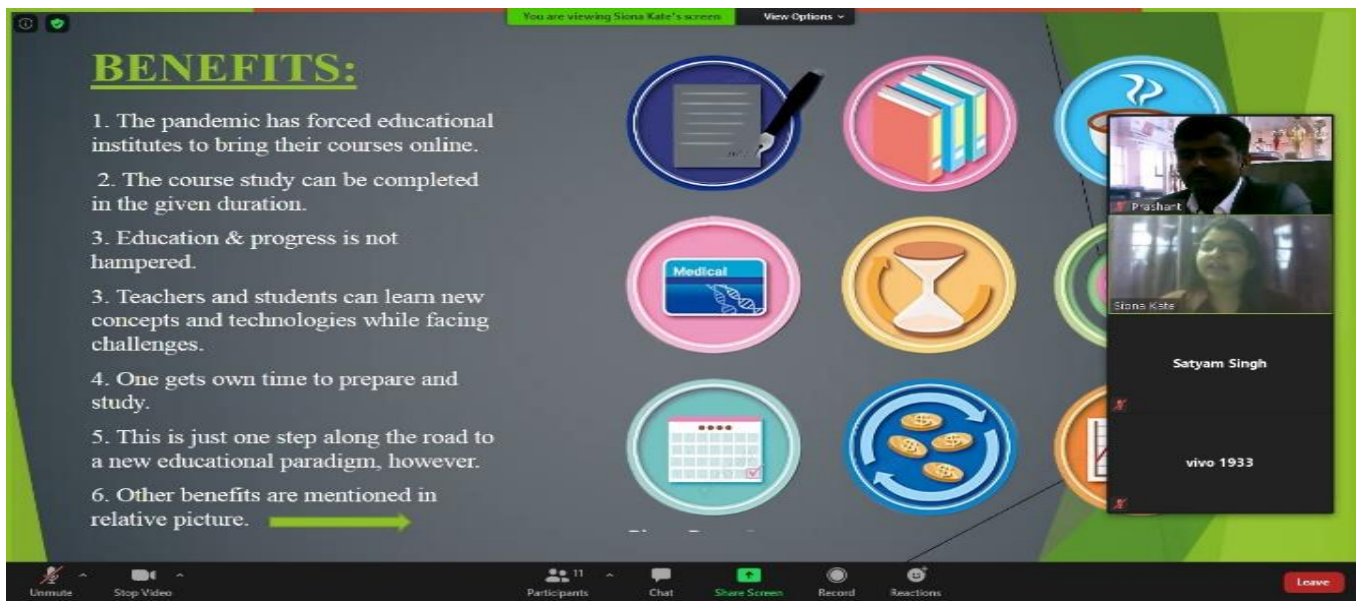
You are viewing Siona Kate's screen View Options

BENEFITS:

1. The pandemic has forced educational institutes to bring their courses online.

2. The course study can be completed in the given duration.

3. Education & progress is not hampered.

3. Teachers and students can learn new concepts and technologies while facing challenges.

4. One gets own time to prepare and study.

5. This is just one step along the road to a new educational paradigm, however.

6. Other benefits are mentioned in relative picture.

Medical

Prashant

Siona Kate

Satyam Singh

vivo 1933

Unmute Stop Video Participants 11 Chat Share Screen Record Reactions Leave